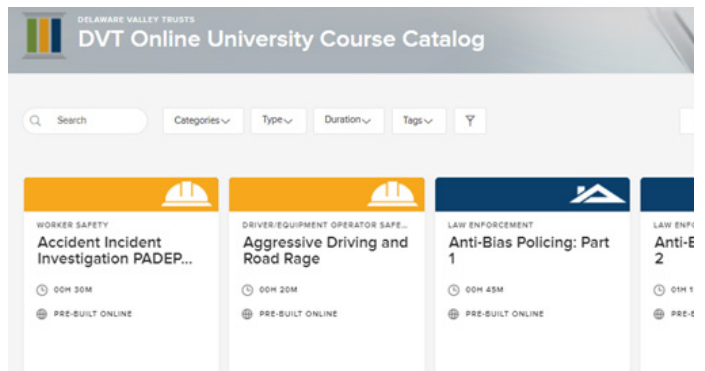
DELAWARE VALLEY TRUSTS
DVT Online University Course Catalog

Search
Categories
Type
Duration
Tags

WORKER SAFETY
Accident Incident Investigation PADEP...
00H 30M
PRE-BUILT ONLINE

DRIVER/EQUIPMENT OPERATOR SAFE...
Aggressive Driving and Road Rage
00H 20M
PRE-BUILT ONLINE

LAW ENFORCEMENT
Anti-Bias Policing: Part 1
00H 45M
PRE-BUILT ONLINE

LAW ENFO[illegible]
Anti-B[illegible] 2
01H 1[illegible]
PRE-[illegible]